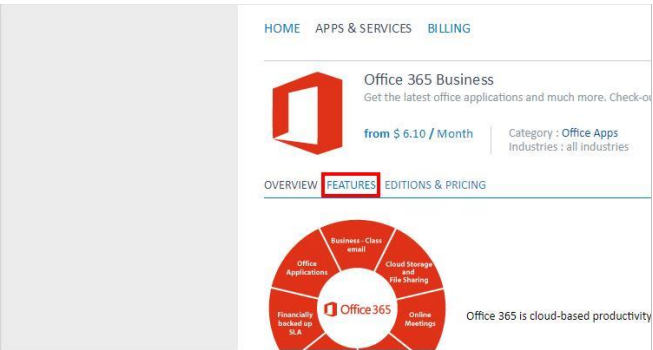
HOME APPS & SERVICES BILLING

Office 365 Business

Get the latest office applications and much more. Check-ou

from $ 6.10 / Month

Category : Office Apps
Industries : all industries

OVERVIEW FEATURES EDITIONS & PRICING

Business - Class email

Office Applications

Cloud Storage and File Sharing

Office 365

Financially backed up SLA

Online Meetings

Office 365 is cloud-based productivity